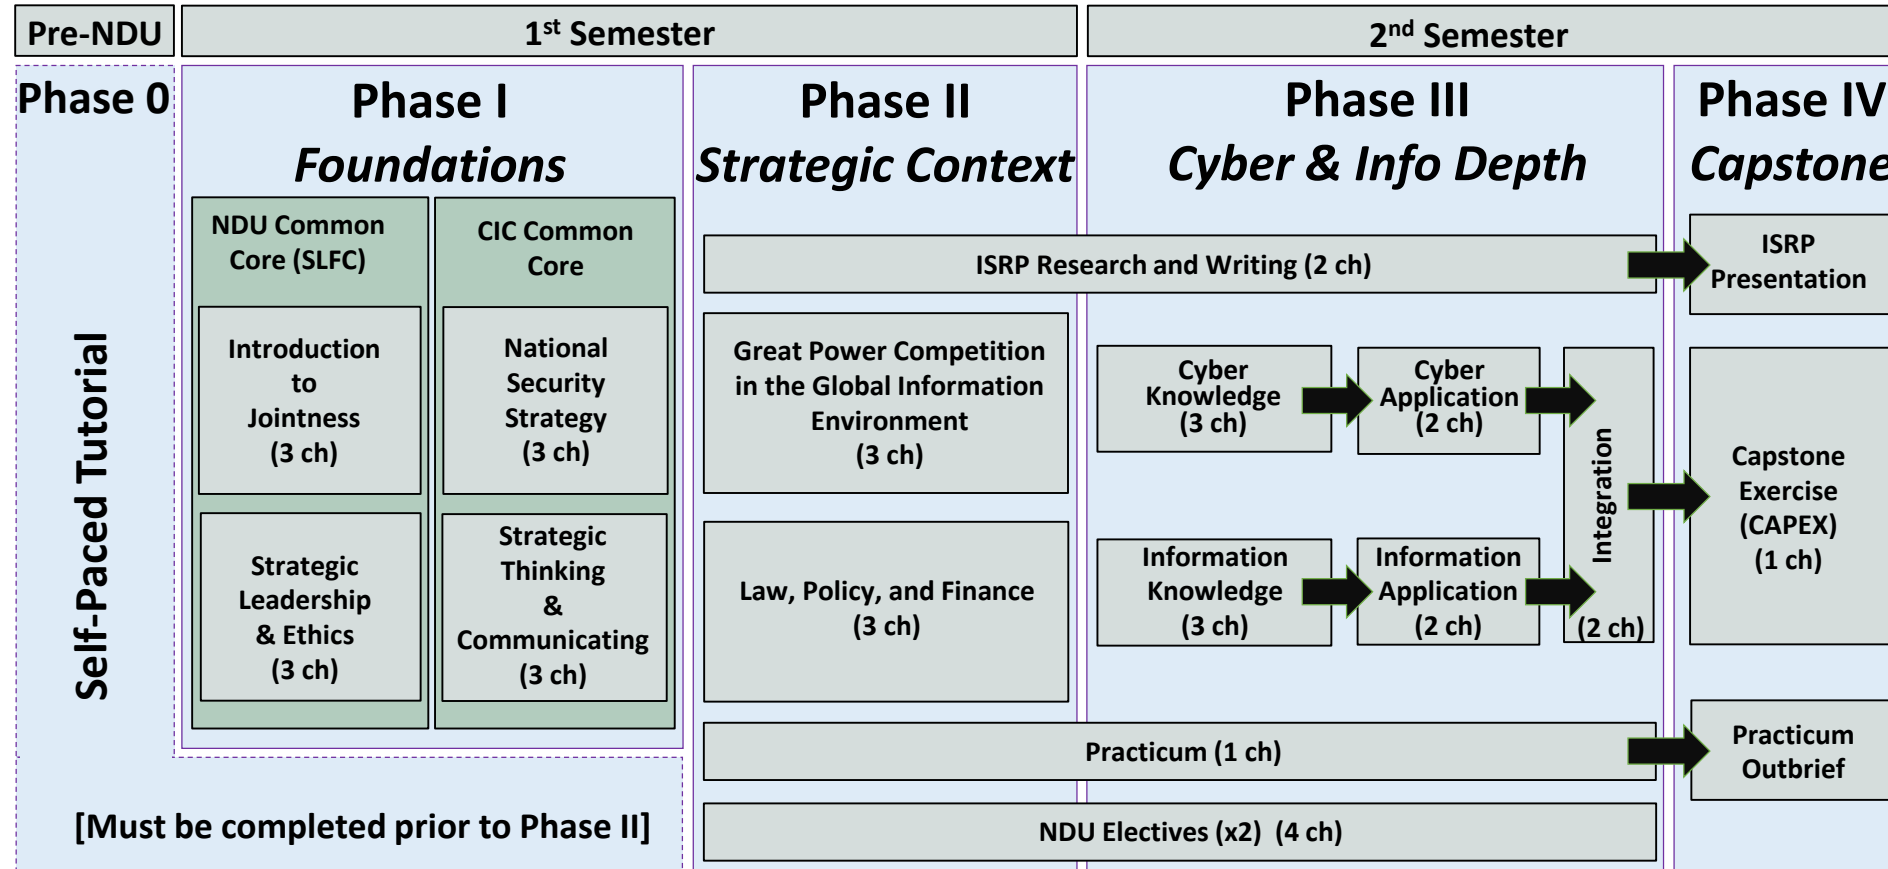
Pre-NDU

1st Semester

2nd Semester

Phase 0

Self-Paced Tutorial

[Must be completed prior to Phase II]

Phase I
Foundations

NDU Common Core (SLFC)

Introduction to Jointness (3 ch)

Strategic Leadership & Ethics (3 ch)

CIC Common Core

National Security Strategy (3 ch)

Strategic Thinking & Communicating (3 ch)

Phase II
Strategic Context

ISRP Research and Writing (2 ch)

Great Power Competition in the Global Information Environment (3 ch)

Law, Policy, and Finance (3 ch)

Practicum (1 ch)

NDU Electives (x2) (4 ch)

Phase III
Cyber & Info Depth

Cyber Knowledge (3 ch)

Cyber Application (2 ch)

Information Knowledge (3 ch)

Information Application (2 ch)

Integration

(2 ch)

Phase IV
Capstone

ISRP Presentation

Capstone Exercise (CAPEX) (1 ch)

Practicum Outbrief